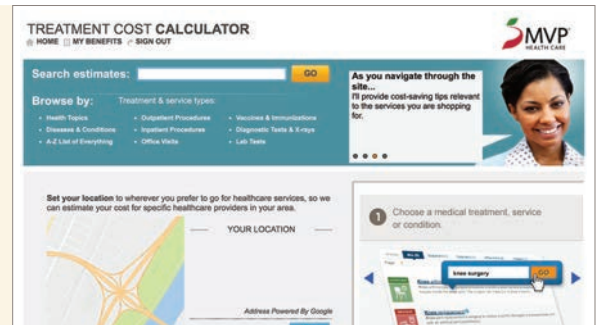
TREATMENT COST CALCULATOR
HOME MY BENEFITS SIGN OUT

MVP HEALTH CARE

Search estimates: GO

Browse by: Treatment & service types:

• Health Topics
• Diseases & Conditions
• A-Z List of Everything

• Outpatient Procedures
• Inpatient Procedures
• Office Visits

• Vaccines & Immunizations
• Diagnostic Tests & X-rays
• Lab Tests

As you navigate through the site... I'll provide cost-saving tips relevant to the services you are shopping for.

Set your location to wherever you prefer to go for healthcare services, so we can estimate your cost for specific healthcare providers in your area.

YOUR LOCATION

Address Powered By Google

1 Choose a medical treatment, service or condition.

knee surgery GO